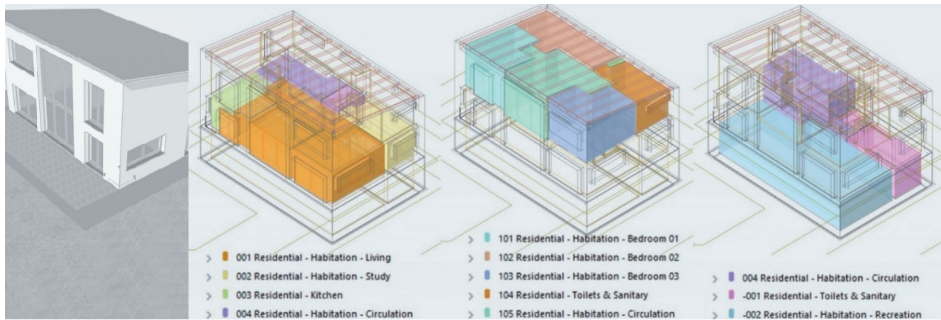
> 001 Residential - Habitation - Living
> 002 Residential - Habitation - Study
> 003 Residential - Kitchen
> 004 Residential - Habitation - Circulation

> 101 Residential - Habitation - Bedroom 01
> 102 Residential - Habitation - Bedroom 02
> 103 Residential - Habitation - Bedroom 03
> 104 Residential - Toilets & Sanitary
> 105 Residential - Habitation - Circulation

> 004 Residential - Habitation - Circulation
> -001 Residential - Toilets & Sanitary
> -002 Residential - Habitation - Recreation